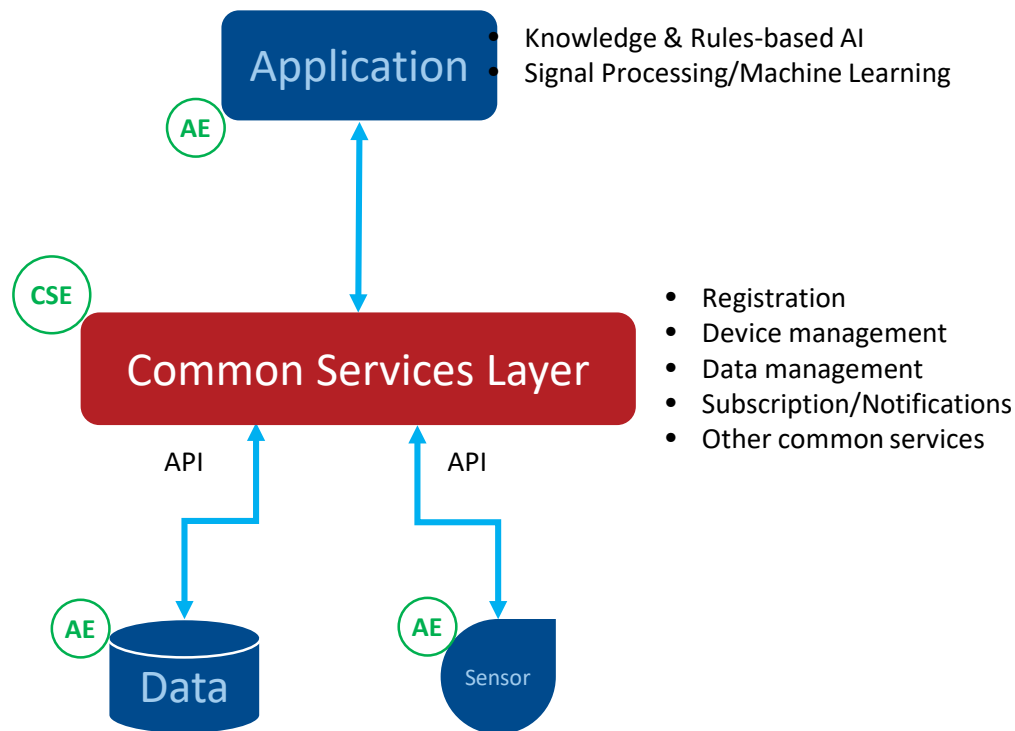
Application

- Knowledge & Rules-based AI
- Signal Processing/Machine Learning

AE

CSE

Common Services Layer

- Registration
- Device management
- Data management
- Subscription/Notifications
- Other common services

API

API

AE

Data

AE

Sensor